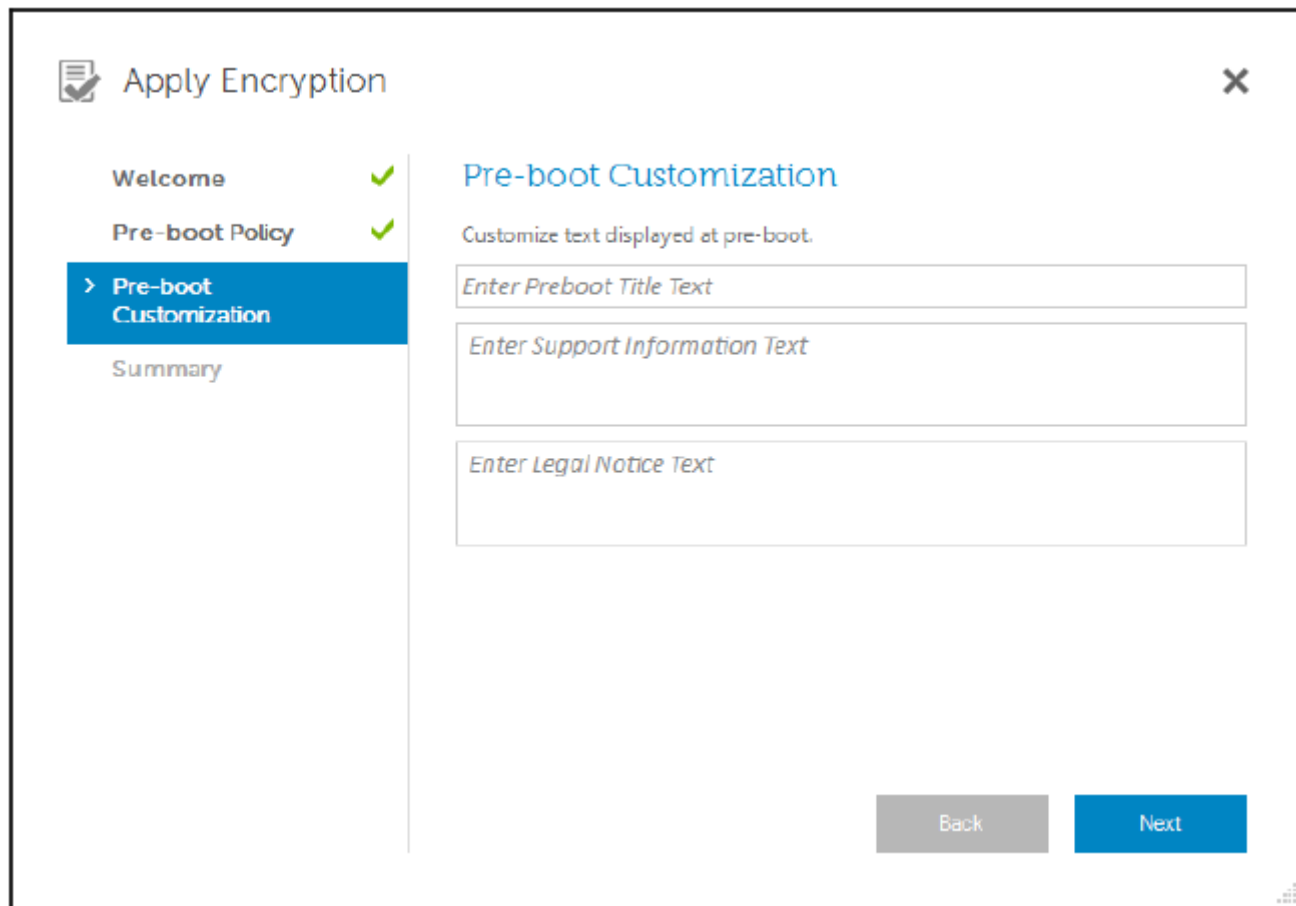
Apply Encryption

✕

Welcome

Pre-boot Policy

> Pre-boot Customization

Summary

Pre-boot Customization

Customize text displayed at pre-boot.

Enter Preboot Title Text

Enter Support Information Text

Enter Legal Notice Text

Back

Next